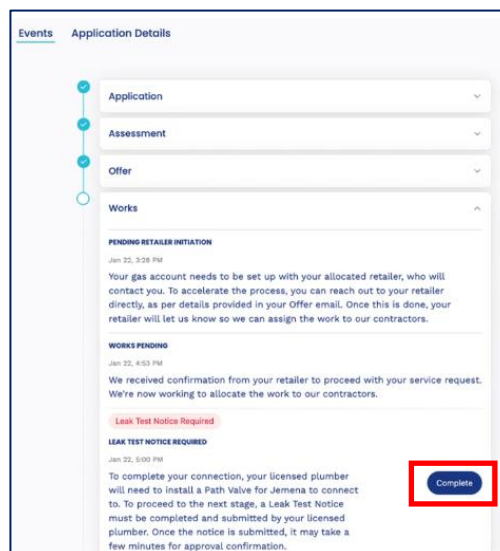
Events Application Details

Application

Assessment

Offer

Works

PENDING RETAILER INITIATION

Jan 22, 3:28 PM

Your gas account needs to be set up with your allocated retailer, who will contact you. To accelerate the process, you can reach out to your retailer directly, as per details provided in your Offer email. Once this is done, your retailer will let us know so we can assign the work to our contractors.

WORKS PENDING

Jan 22, 4:53 PM

We received confirmation from your retailer to proceed with your service request. We're now working to allocate the work to our contractors.

Leak Test Notice Required

LEAK TEST NOTICE REQUIRED

Jan 22, 5:00 PM

To complete your connection, your licensed plumber will need to install a Path Valve for Jemena to connect to. To proceed to the next stage, a Leak Test Notice must be completed and submitted by your licensed plumber. Once the notice is submitted, it may take a few minutes for approval confirmation.

Complete